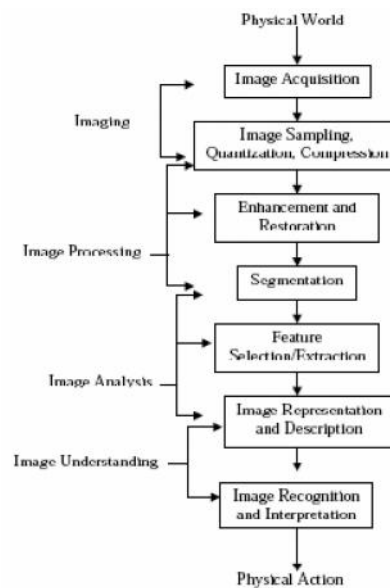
Physical World

Image Acquisition

Imaging

Image Sampling, Quantization, Compression

Enhancement and Restoration

Image Processing

Segmentation

Feature Selection/Extraction

Image Analysis

Image Representation and Description

Image Understanding

Image Recognition and Interpretation

Physical Action